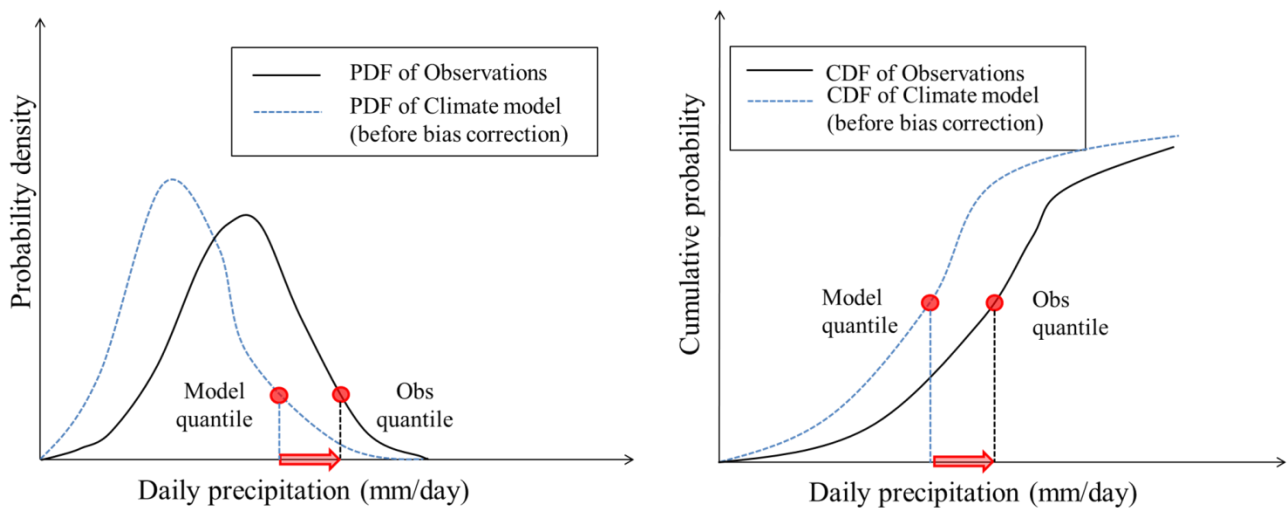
Probability density

PDF of Observations
PDF of Climate model (before bias correction)

Model quantile
Obs quantile

Daily precipitation (mm/day)

Cumulative probability

CDF of Observations
CDF of Climate model (before bias correction)

Model quantile
Obs quantile

Daily precipitation (mm/day)